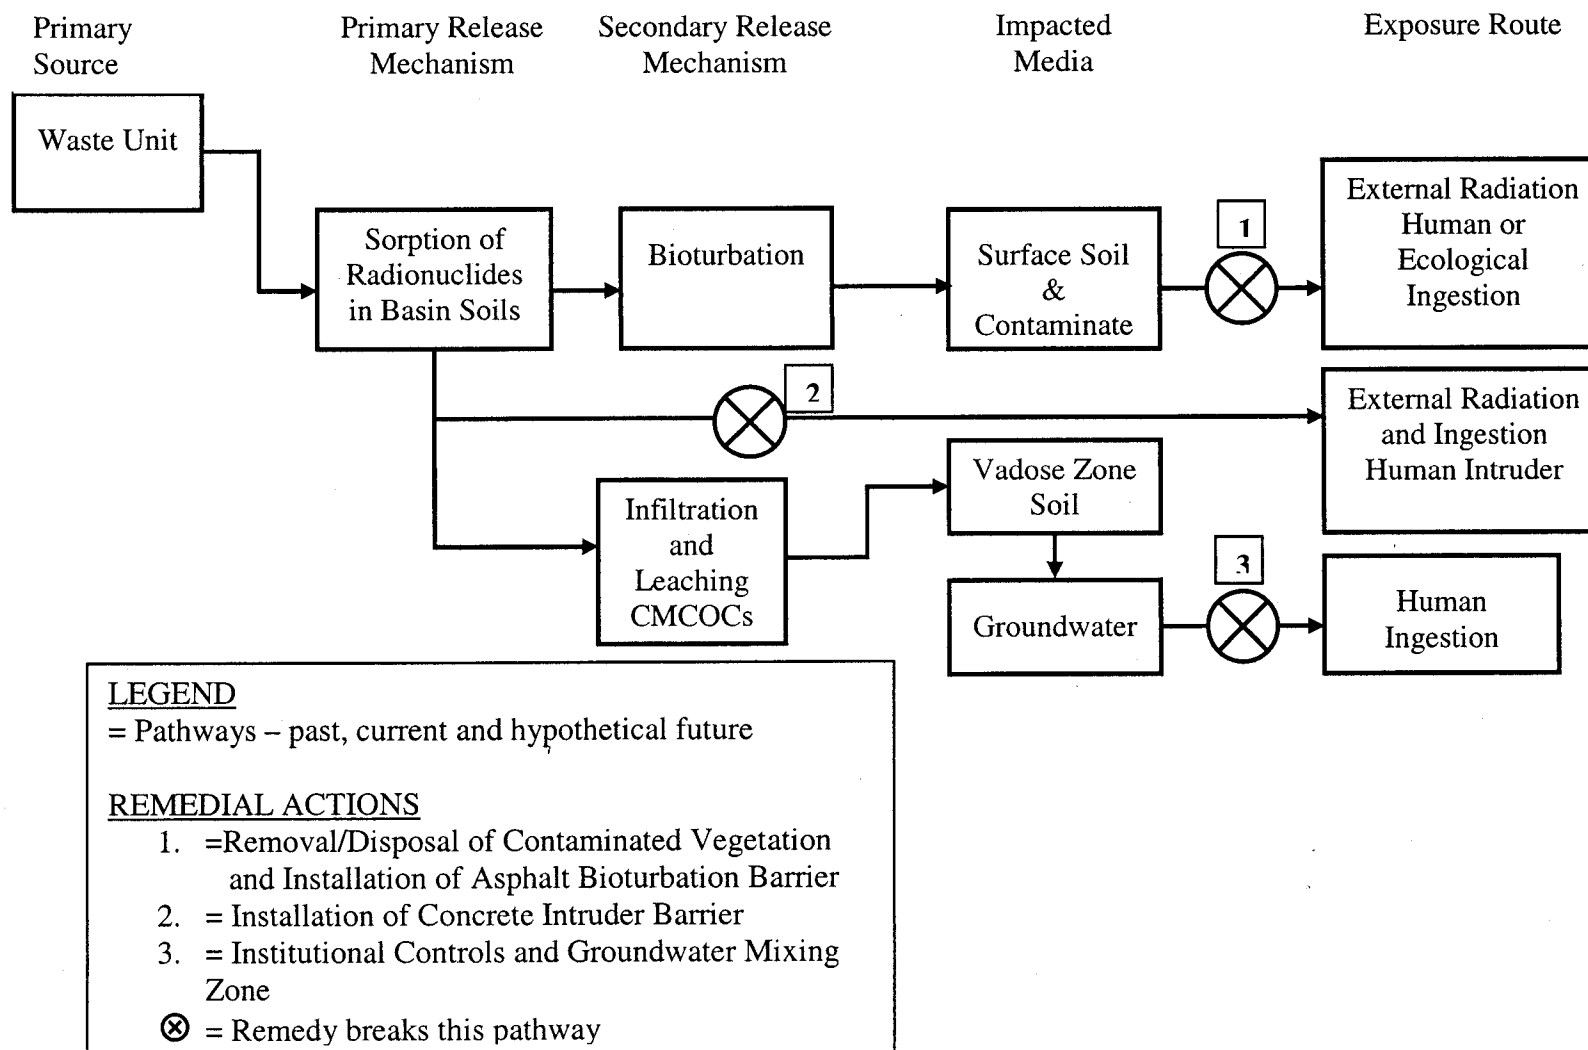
Primary Source

Primary Release Mechanism

Secondary Release Mechanism

Impacted Media

Exposure Route

Waste Unit

Sorption of Radionuclides in Basin Soils

Bioturbation

Surface Soil & Contaminate

1

External Radiation Human or Ecological Ingestion

2

External Radiation and Ingestion Human Intruder

Infiltration and Leaching CMCOCs

Vadose Zone Soil

Groundwater

3

Human Ingestion

LEGEND
= Pathways – past, current and hypothetical future

REMEDIAL ACTIONS
1. =Removal/Disposal of Contaminated Vegetation and Installation of Asphalt Bioturbation Barrier
2. = Installation of Concrete Intruder Barrier
3. = Institutional Controls and Groundwater Mixing Zone
⊗ = Remedy breaks this pathway